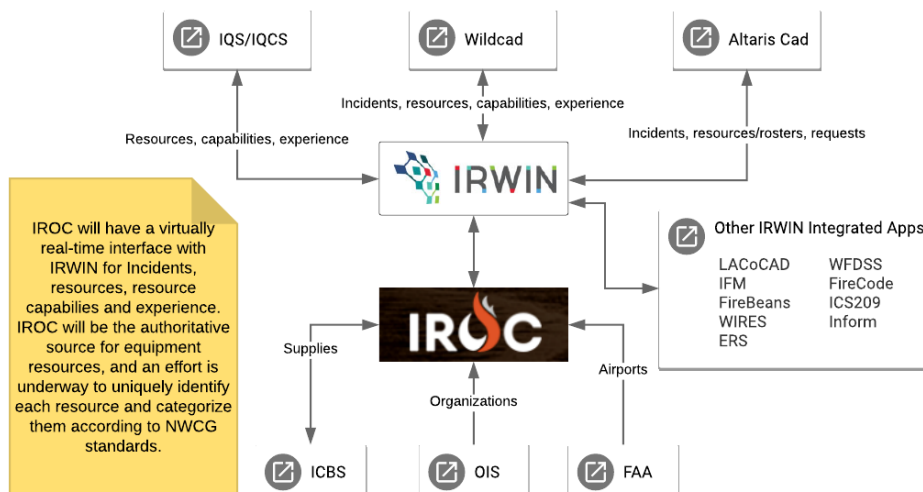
IQS/IQCS

Wildcad

Altaris Cad

Incidents, resources, capabilities, experience

Resources, capabilities, experience

Incidents, resources/rosters, requests

IRWIN

IROC will have a virtually real-time interface with IRWIN for Incidents, resources, resource capabilies and experience. IROC will be the authoritative source for equipment resources, and an effort is underway to uniquely identify each resource and categorize them according to NWCG standards.

Other IRWIN Integrated Apps

LACoCAD
IFM
FireBeans
WIRES
ERS

WFDSS
FireCode
ICS209
Inform

IROC

Supplies

Airports

Organizations

ICBS

OIS

FAA